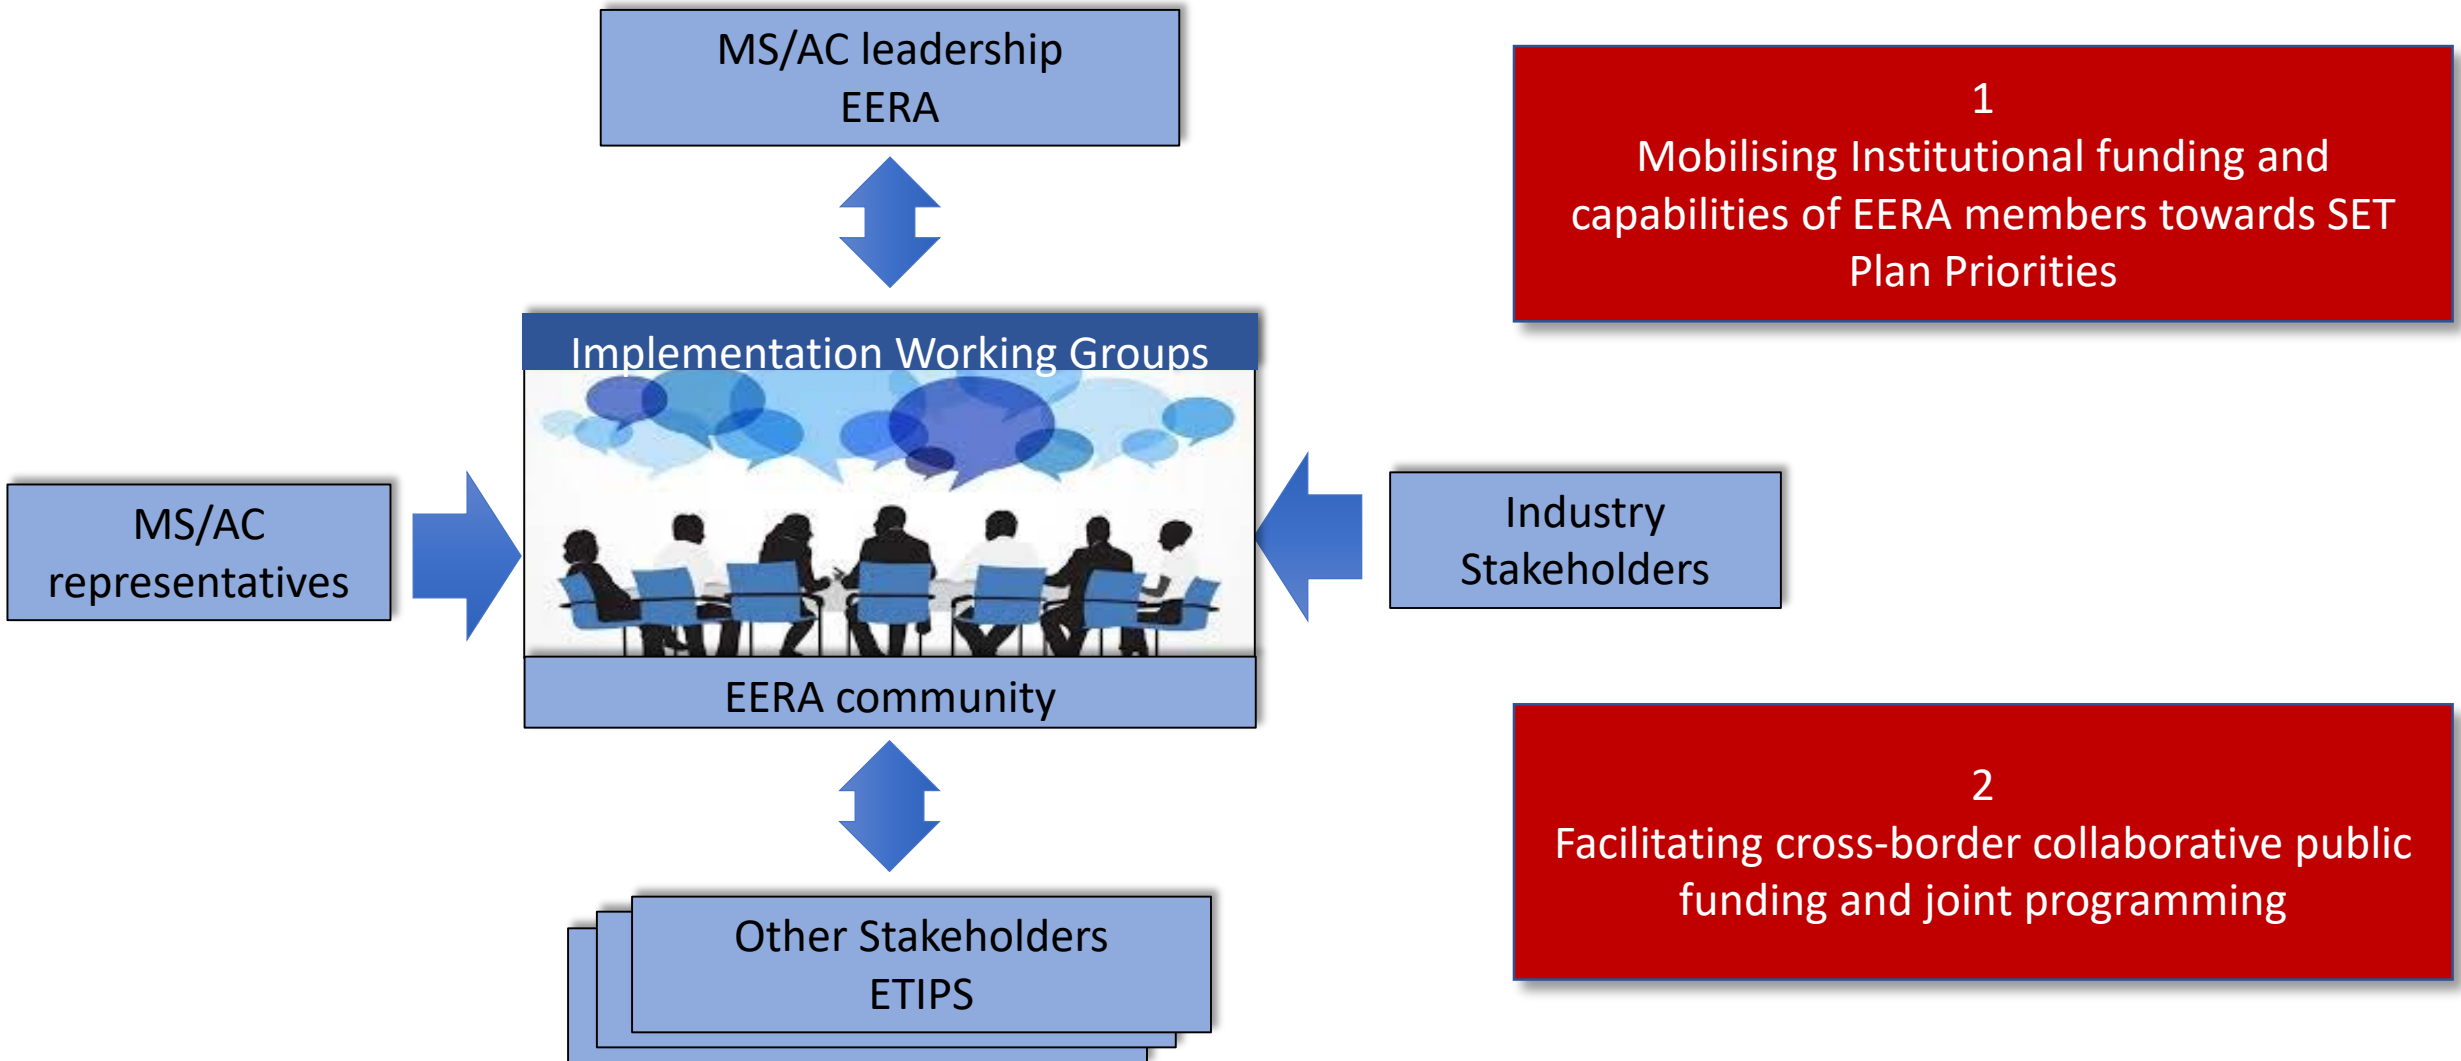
MS/AC leadership
EERA

1
Mobilising Institutional funding and capabilities of EERA members towards SET Plan Priorities

Implementation Working Groups

MS/AC representatives

Industry Stakeholders

EERA community

2
Facilitating cross-border collaborative public funding and joint programming

Other Stakeholders
ETIPS